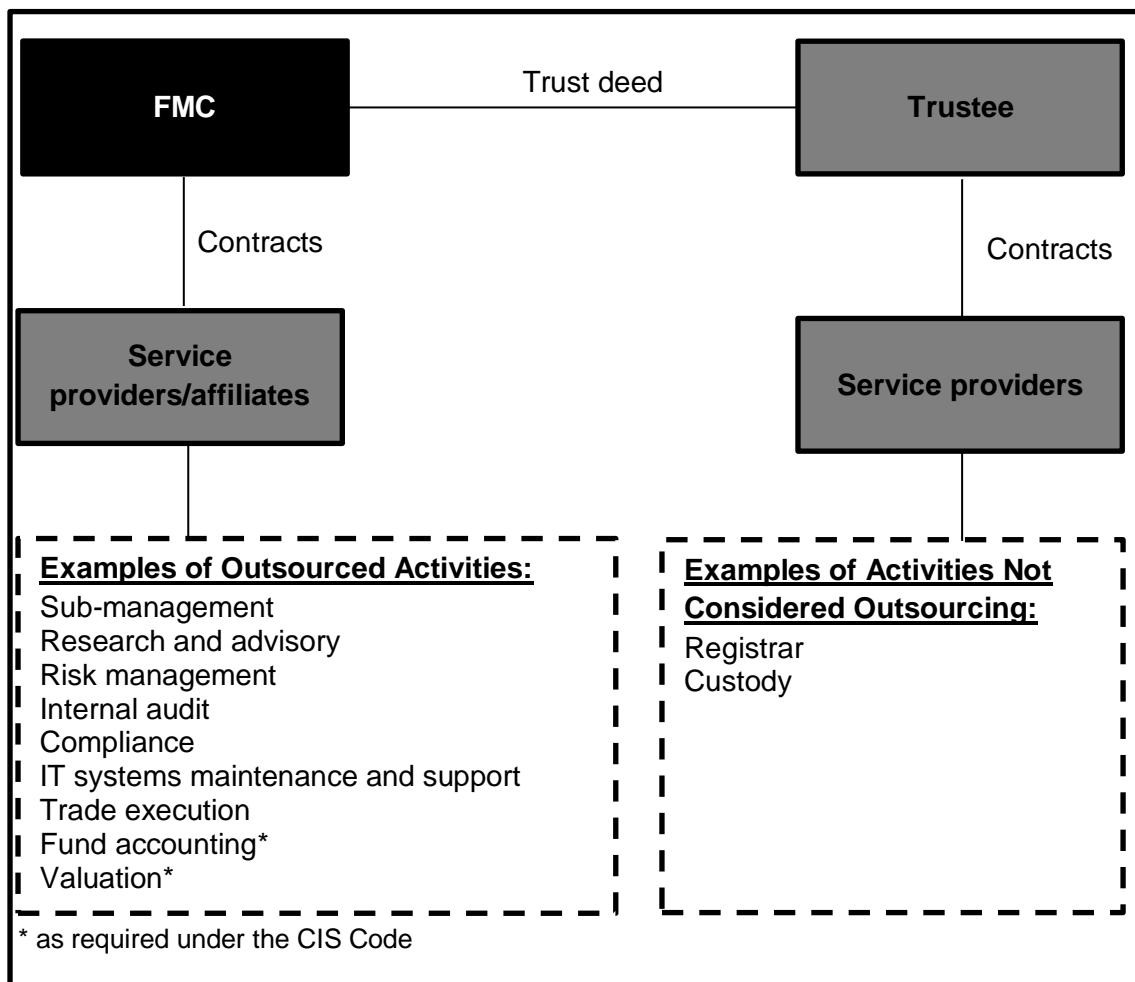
FMC

Trust deed

Trustee

Contracts

Contracts

Service providers/affiliates

Service providers

Examples of Outsourced Activities:
Sub-management
Research and advisory
Risk management
Internal audit
Compliance
IT systems maintenance and support
Trade execution
Fund accounting*
Valuation*

Examples of Activities Not Considered Outsourcing:
Registrar
Custody

* as required under the CIS Code